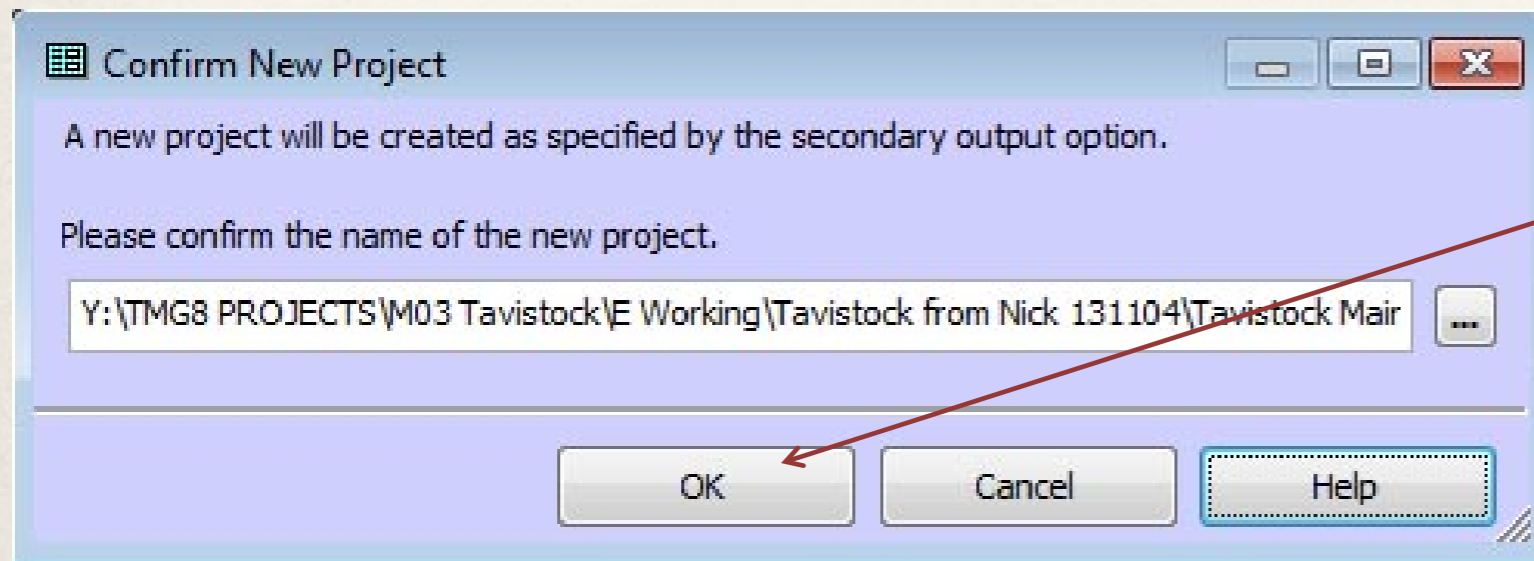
Confirm New Project

A new project will be created as specified by the secondary output option.

Please confirm the name of the new project.

Y:\TMG8 PROJECTS\M03 Tavistock\E Working\Tavistock from Nick 131104\Tavistock Mair

...

OK

Cancel

Help